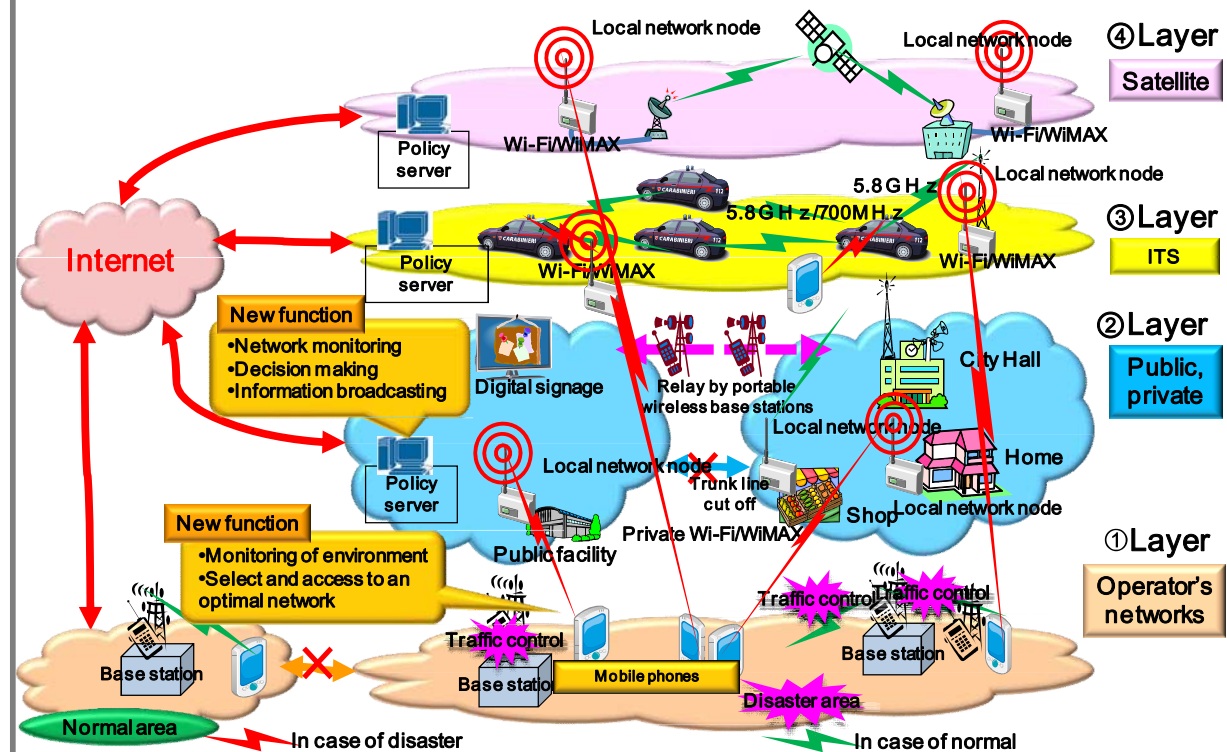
Local network node

Local network node

④Layer

Satellite

Policy server

Wi-Fi/WiMAX

Wi-Fi/WiMAX

5.8ＧＨｚ

Local network node

5.8ＧＨｚ/700ＭＨｚ

③Layer

ITS

Internet

Policy server

Wi-Fi/WiMAX

Wi-Fi/WiMAX

New function
•Network monitoring
•Decision making
•Information broadcasting

Digital signage

Relay by portable wireless base stations

City Hall

②Layer

Public, private

Local network node

Home

Policy server

Local network node

Trunk line cut off

Shop

Local network node

New function
•Monitoring of environment
•Select and access to an optimal network

Public facility

Private Wi-Fi/WiMAX

①Layer

Operator's networks

Traffic control

Traffic control

Traffic control

Base station

Base station

Base station

Mobile phones

Disaster area

Normal area

In case of disaster

In case of normal